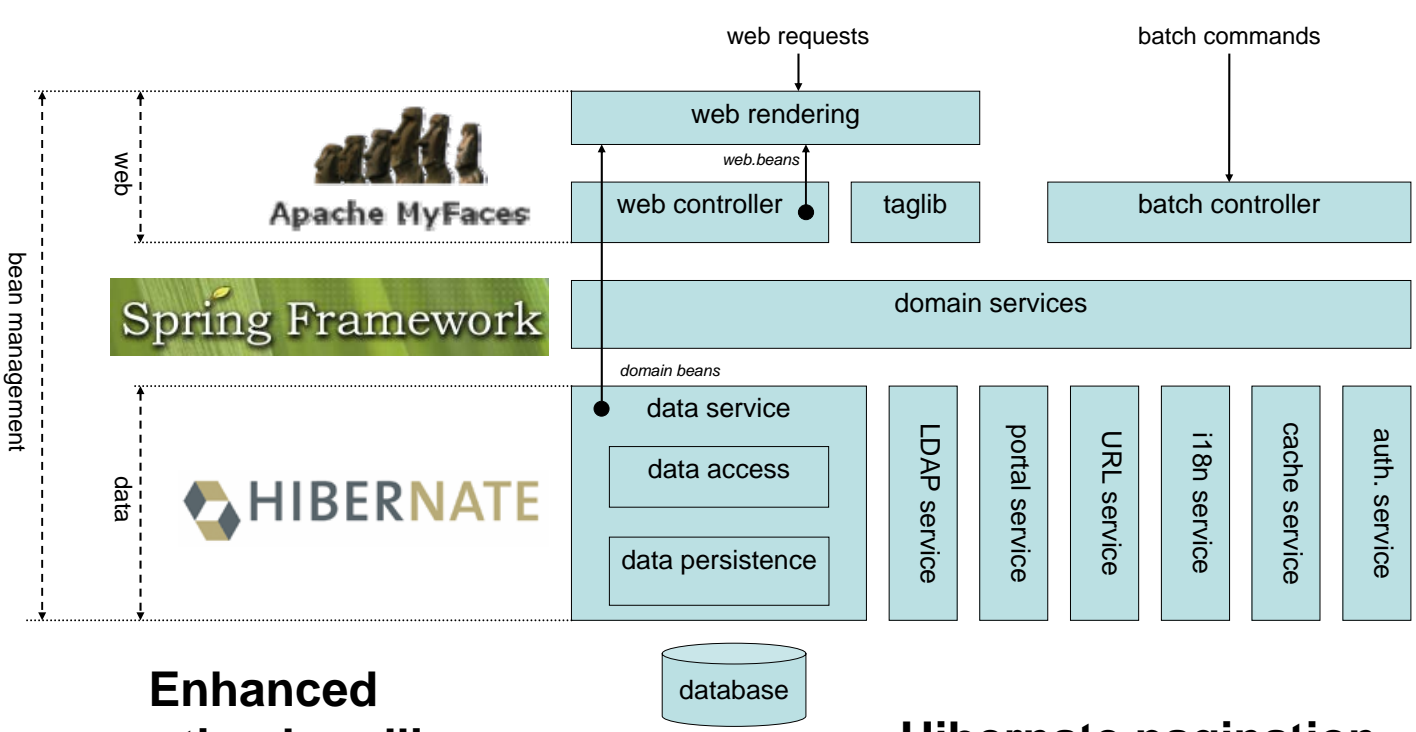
web requests

batch commands

bean management

web

web rendering

web.beans

Apache MyFaces

web controller

taglib

batch controller

Spring Framework

domain services

domain beans

data

data service

data access

data persistence

HIBERNATE

LDAP service

portal service

URL service

i18n service

cache service

auth. service

database

Enhanced

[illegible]

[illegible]